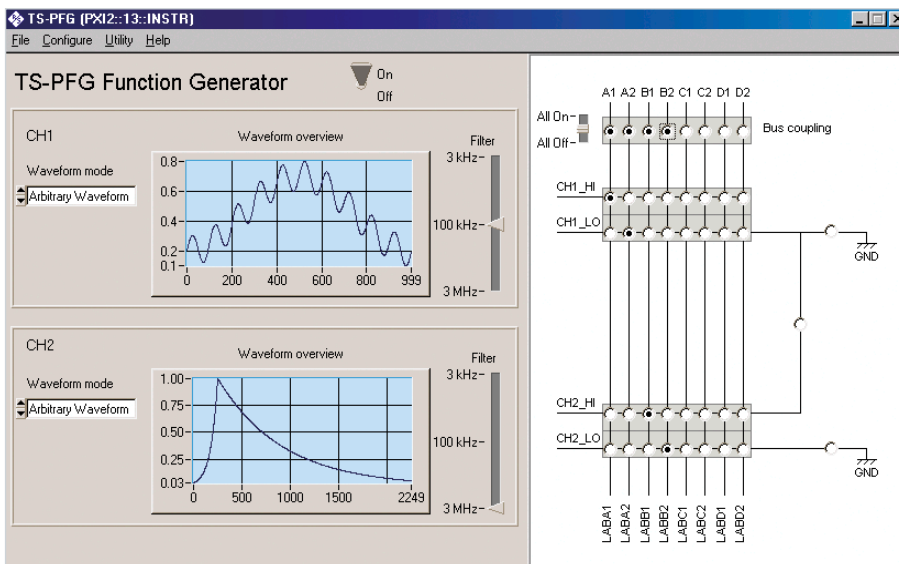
TS-PFG (PXI2::13::INSTR)

File Configure Utility Help

TS-PFG Function Generator

On
Off

CH1

Waveform mode

Arbitrary Waveform

Waveform overview

0.8
0.6
0.4
0.2
0.1
0 200 400 600 800 999

Filter
3 kHz
100 kHz
3 MHz

CH2

Waveform mode

Arbitrary Waveform

Waveform overview

1.00
0.75
0.50
0.25
0.03
0 500 1000 1500 2249

Filter
3 kHz
100 kHz
3 MHz

A1 A2 B1 B2 C1 C2 D1 D2

All On
All Off

Bus coupling

CH1_HI
CH1_LO

GND

CH2_HI
CH2_LO

GND

LABA1 LABA2 LABB1 LABB2 LABC1 LABC2 LABD1 LABD2